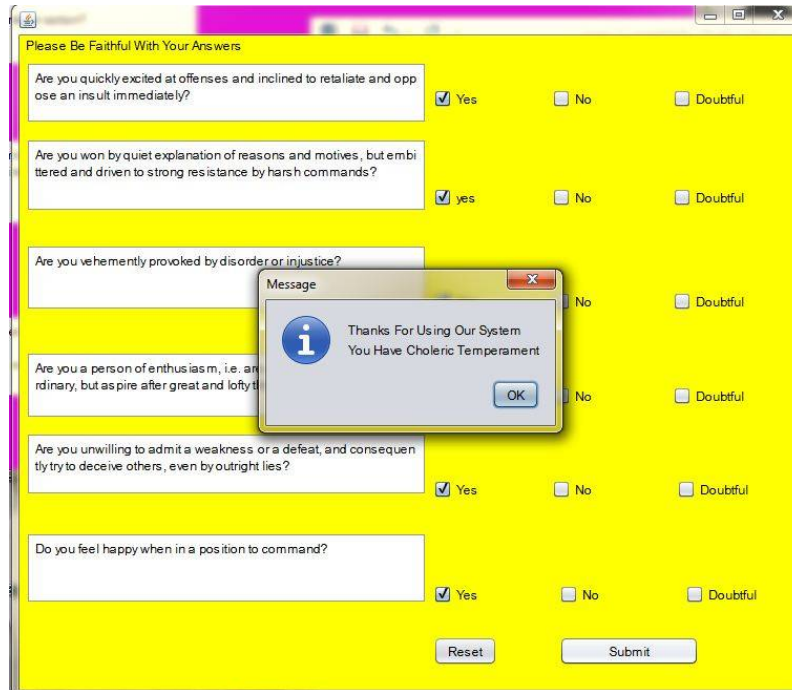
Please Be Faithful With Your Answers

Are you quickly excited at offenses and inclined to retaliate and oppose an insult immediately?

Yes No Doubtful

Are you won by quiet explanation of reasons and motives, but embittered and driven to strong resistance by harsh commands?

yes No Doubtful

Are you vehemently provoked by disorder or injustice?

No Doubtful

Are you a person of enthusiasm, i.e. ar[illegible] rdinary, but aspire after great and lofty t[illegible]

No Doubtful

Are you unwilling to admit a weakness or a defeat, and consequently try to deceive others, even by outright lies?

Yes No Doubtful

Do you feel happy when in a position to command?

Yes No Doubtful

Reset Submit

Message

Thanks For Using Our System
You Have Choleric Temperament

OK